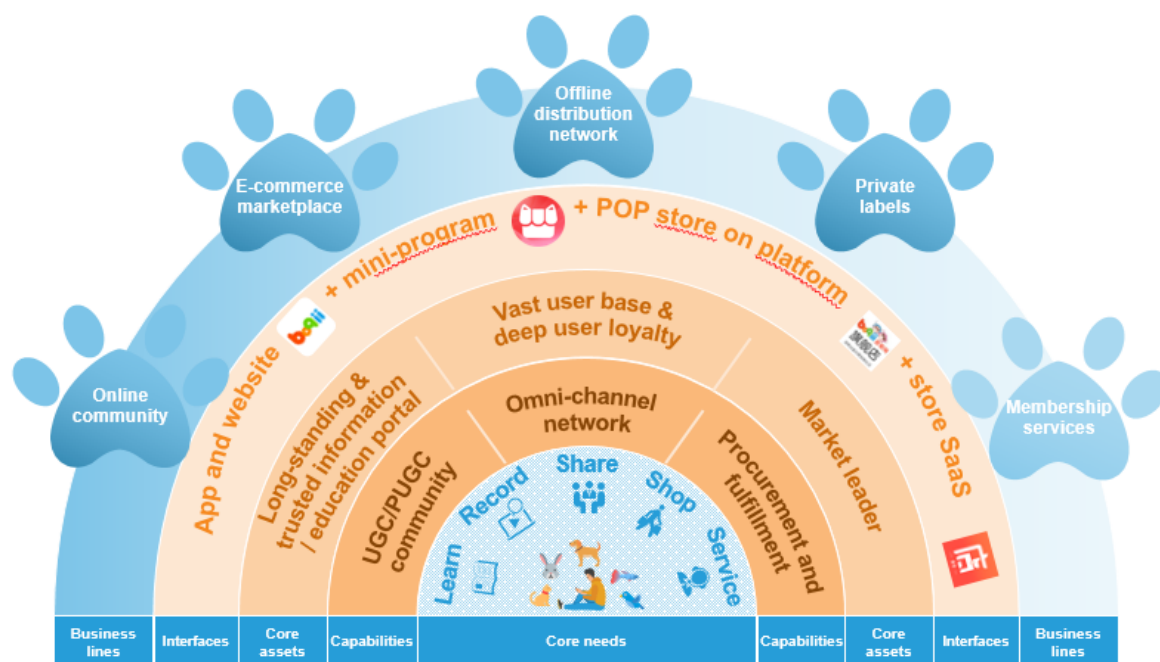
Online community

E-commerce marketplace

Offline distribution network

Private labels

Membership services

App and website + mini-program + POP store on platform + store SaaS

Long-standing & trusted information / education portal

Vast user base & deep user loyalty

Market leader

UGC/PUGC community

Omni-channel network

Procurement and fulfillment

Learn

Record

Share

Shop

Service

| Business lines | Interfaces | Core assets | Capabilities | Core needs | Capabilities | Core assets | Interfaces | Business lines |
|---|---|---|---|---|---|---|---|---|